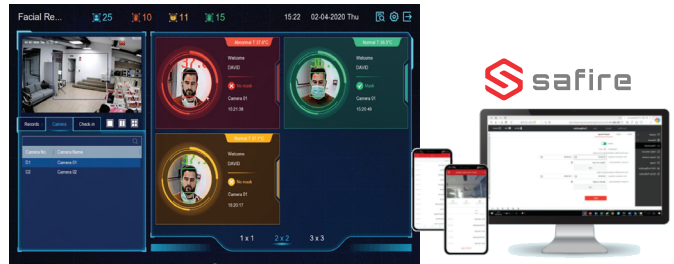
Facial Re...
25
10
11
15
15:22
02-04-2020 Thu

Records
Camera
Check-in

Camera No.
Camera Name
01
Camera 01
02
Camera 02

Abnormal 37.3°C
Welcome
DAVID
No mask
Camera 01
15:21:38

Normal 36.5°C
Welcome
DAVID
Mask
Camera 01
15:20:46

Abnormal 37.3°C
Welcome
DAVID
No mask
Camera 01
15:20:17

1 x 1
2 x 2
3 x 3

safire